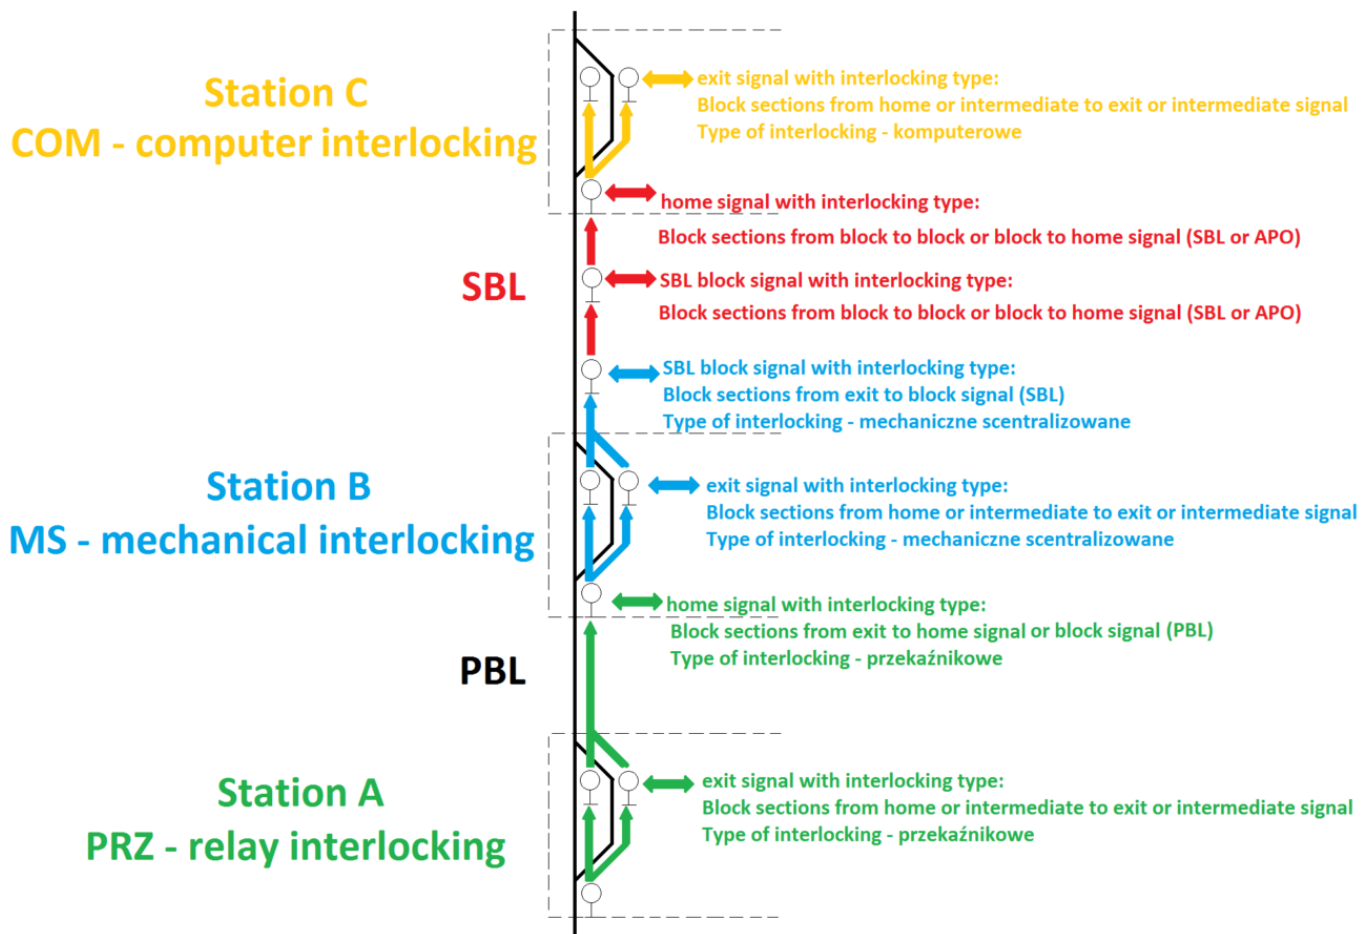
Station C
COM - computer interlocking

exit signal with interlocking type:
Block sections from home or intermediate to exit or intermediate signal
Type of interlocking - komputerowe

home signal with interlocking type:
Block sections from block to block or block to home signal (SBL or APO)

SBL

SBL block signal with interlocking type:
Block sections from block to block or block to home signal (SBL or APO)

SBL block signal with interlocking type:
Block sections from exit to block signal (SBL)
Type of interlocking - mechaniczne scentralizowane

Station B
MS - mechanical interlocking

exit signal with interlocking type:
Block sections from home or intermediate to exit or intermediate signal
Type of interlocking - mechaniczne scentralizowane

home signal with interlocking type:
Block sections from exit to home signal or block signal (PBL)
Type of interlocking - przekaźnikowe

PBL

Station A
PRZ - relay interlocking

exit signal with interlocking type:
Block sections from home or intermediate to exit or intermediate signal
Type of interlocking - przekaźnikowe